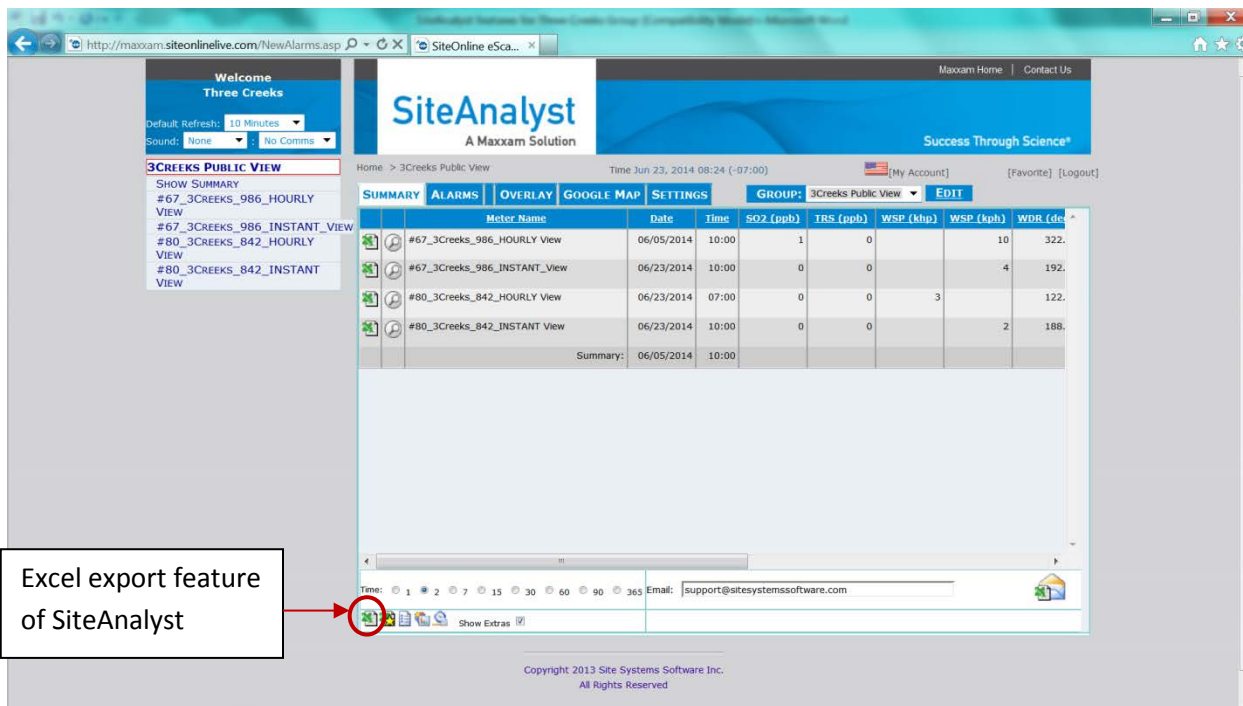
http://maxxam.siteonlinelive.com/NewAlarms.asp

SiteOnline eSca...

Welcome
Three Creeks

Default Refresh: 10 Minutes
Sound: None : No Comms

3CREEKS PUBLIC VIEW
SHOW SUMMARY
#67_3CREEKS_986_HOURLY VIEW
#67_3CREEKS_986_INSTANT_VIEW
#80_3CREEKS_842_HOURLY VIEW
#80_3CREEKS_842_INSTANT VIEW

Maxxam Home | Contact Us

SiteAnalyst
A Maxxam Solution

Success Through Science®

Home > 3Creeks Public View

Time Jun 23, 2014 08:24 (-07:00)

[My Account]

[Favorite] [Logout]

SUMMARY ALARMS OVERLAY GOOGLE MAP SETTINGS

GROUP: 3Creeks Public View EDIT

| | | Meter Name | Date | Time | SO2 (ppb) | TRS (ppb) | WSP (khp) | WSP (kph) | WDR (de |
|---|---|---|---|---|---|---|---|---|---|
| | | #67_3Creeks_986_HOURLY View | 06/05/2014 | 10:00 | 1 | 0 | | 10 | 322. |
| | | #67_3Creeks_986_INSTANT_View | 06/23/2014 | 10:00 | 0 | 0 | | 4 | 192. |
| | | #80_3Creeks_842_HOURLY View | 06/23/2014 | 07:00 | 0 | 0 | 3 | | 122. |
| | | #80_3Creeks_842_INSTANT View | 06/23/2014 | 10:00 | 0 | 0 | | 2 | 188. |
| | | Summary: | 06/05/2014 | 10:00 | | | | | |

Time: 1 2 7 15 30 60 90 365 Email: support@sitesystemssoftware.com

Show Extras

Excel export feature of SiteAnalyst

Copyright 2013 Site Systems Software Inc.
All Rights Reserved